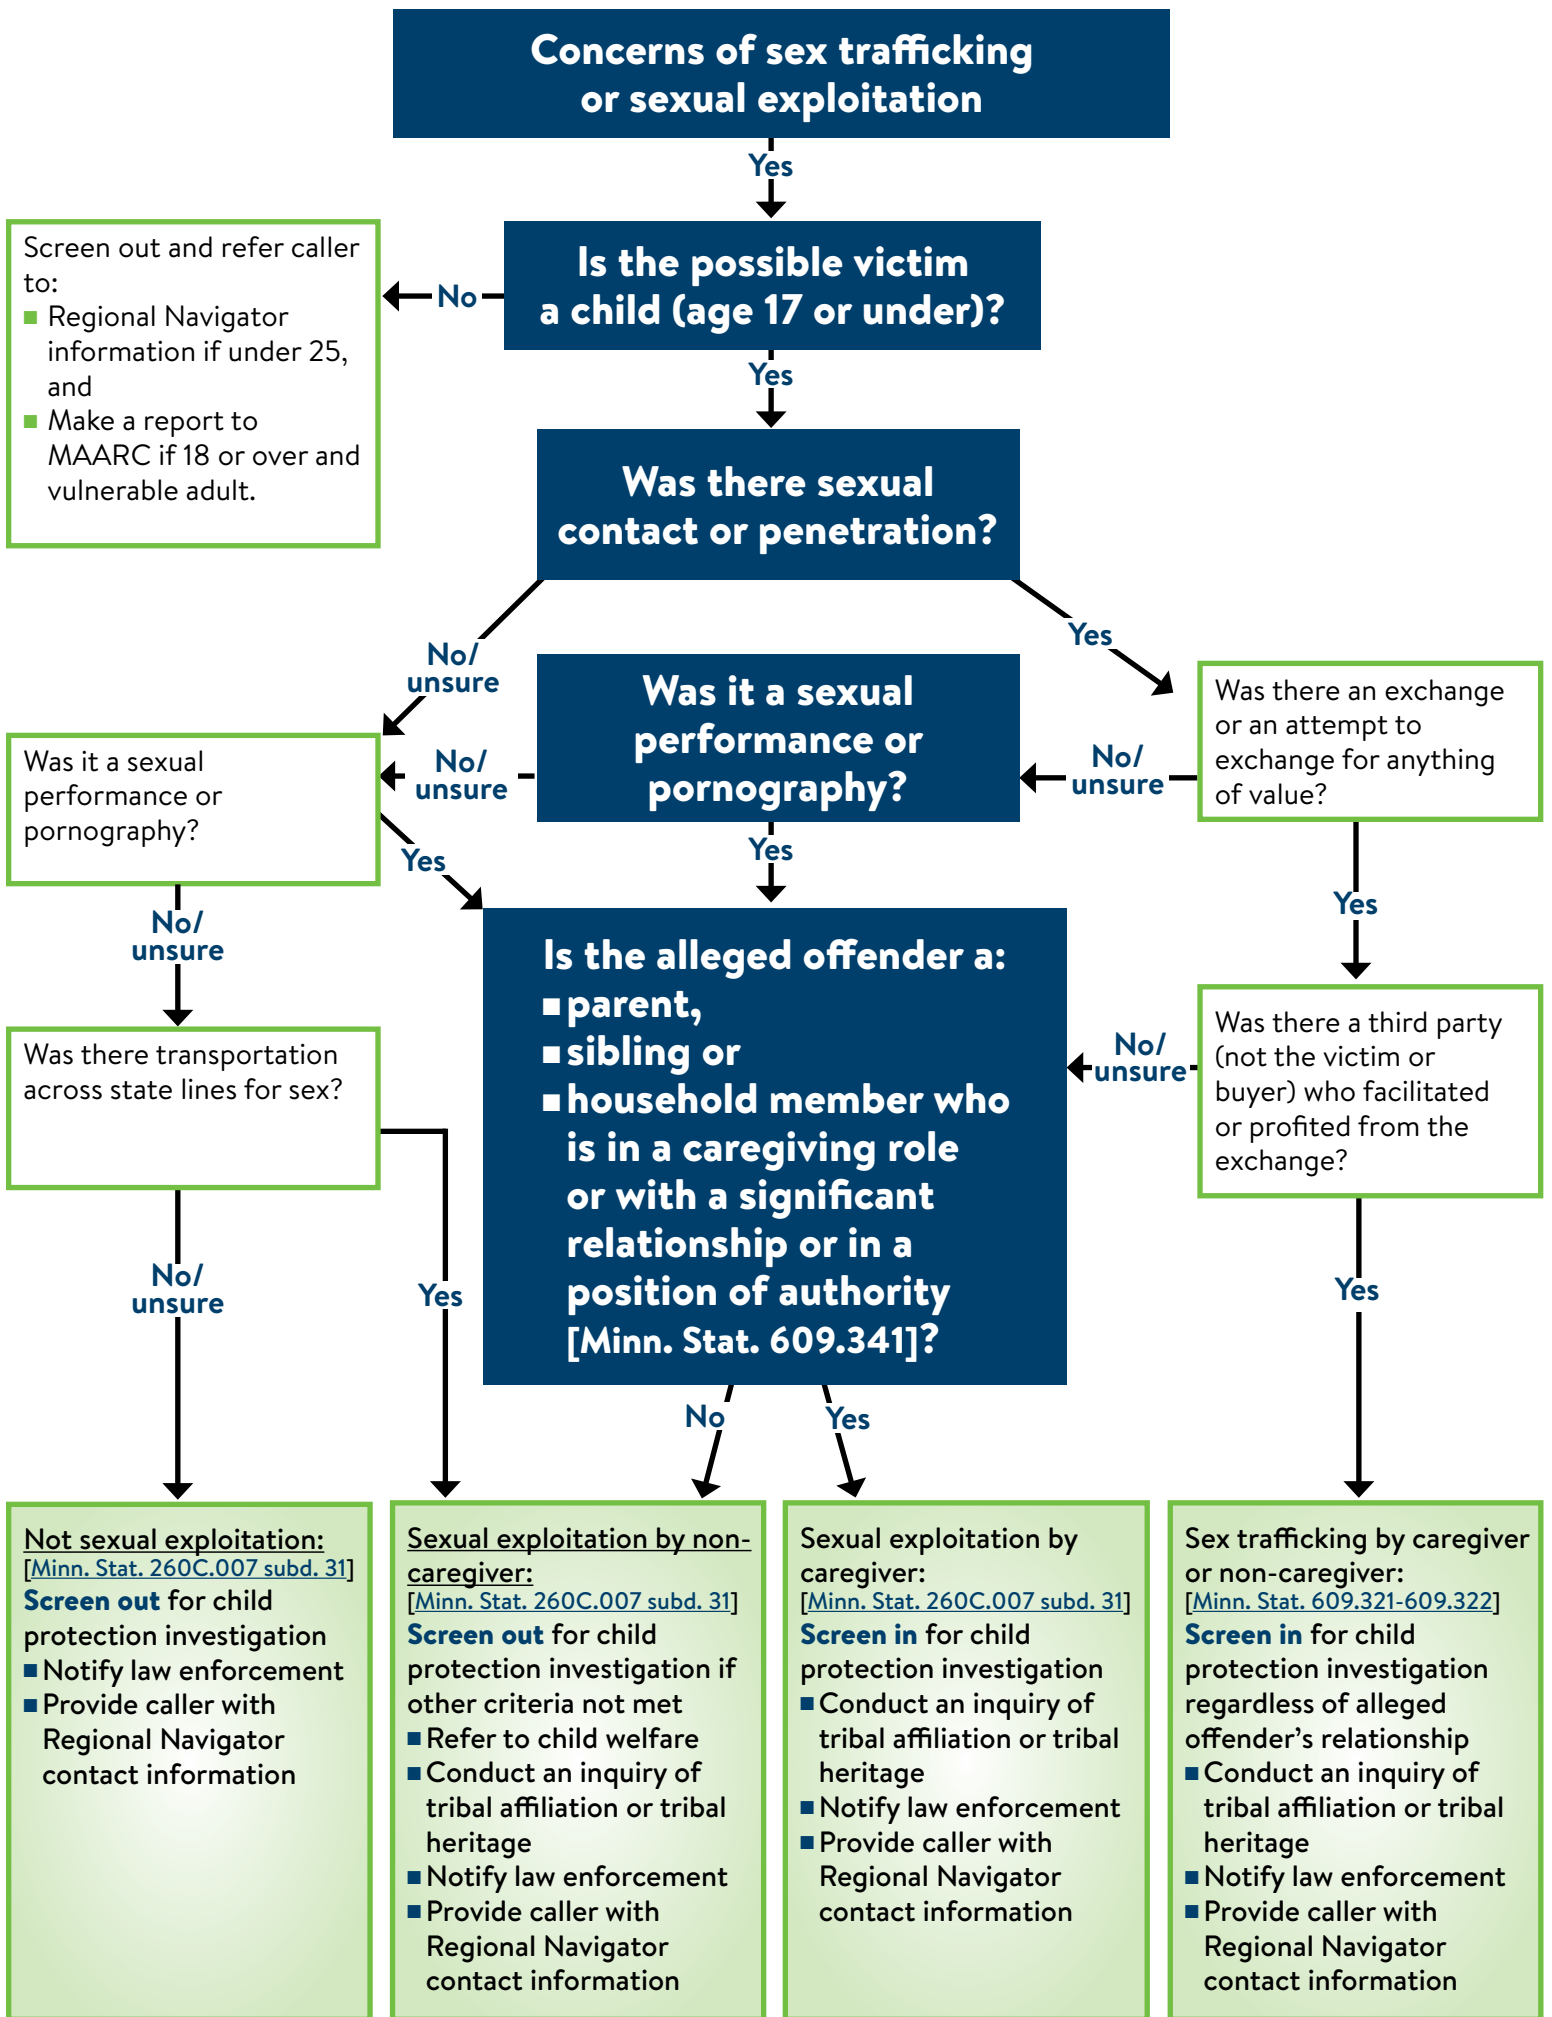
Concerns of sex trafficking or sexual exploitation

Yes

Is the possible victim a child (age 17 or under)?

No

Screen out and refer caller to:
- Regional Navigator information if under 25, and
- Make a report to MAARC if 18 or over and vulnerable adult.

Yes

Was there sexual contact or penetration?

No/ unsure

Yes

Was it a sexual performance or pornography?

No/ unsure

No/ unsure

Was there an exchange or an attempt to exchange for anything of value?

Was it a sexual performance or pornography?

Yes

Yes

Yes

No/ unsure

Is the alleged offender a:
- parent,
- sibling or
- household member who is in a caregiving role or with a significant relationship or in a position of authority [Minn. Stat. 609.341]?

No/ unsure

Was there a third party (not the victim or buyer) who facilitated or profited from the exchange?

Was there transportation across state lines for sex?

No/ unsure

Yes

Yes

No

Yes

Not sexual exploitation:
[Minn. Stat. 260C.007 subd. 31]
Screen out for child protection investigation
- Notify law enforcement
- Provide caller with Regional Navigator contact information

Sexual exploitation by non-caregiver:
[Minn. Stat. 260C.007 subd. 31]
Screen out for child protection investigation if other criteria not met
- Refer to child welfare
- Conduct an inquiry of tribal affiliation or tribal heritage
- Notify law enforcement
- Provide caller with Regional Navigator contact information

Sexual exploitation by caregiver:
[Minn. Stat. 260C.007 subd. 31]
Screen in for child protection investigation
- Conduct an inquiry of tribal affiliation or tribal heritage
- Notify law enforcement
- Provide caller with Regional Navigator contact information

Sex trafficking by caregiver or non-caregiver:
[Minn. Stat. 609.321-609.322]
Screen in for child protection investigation regardless of alleged offender's relationship
- Conduct an inquiry of tribal affiliation or tribal heritage
- Notify law enforcement
- Provide caller with Regional Navigator contact information